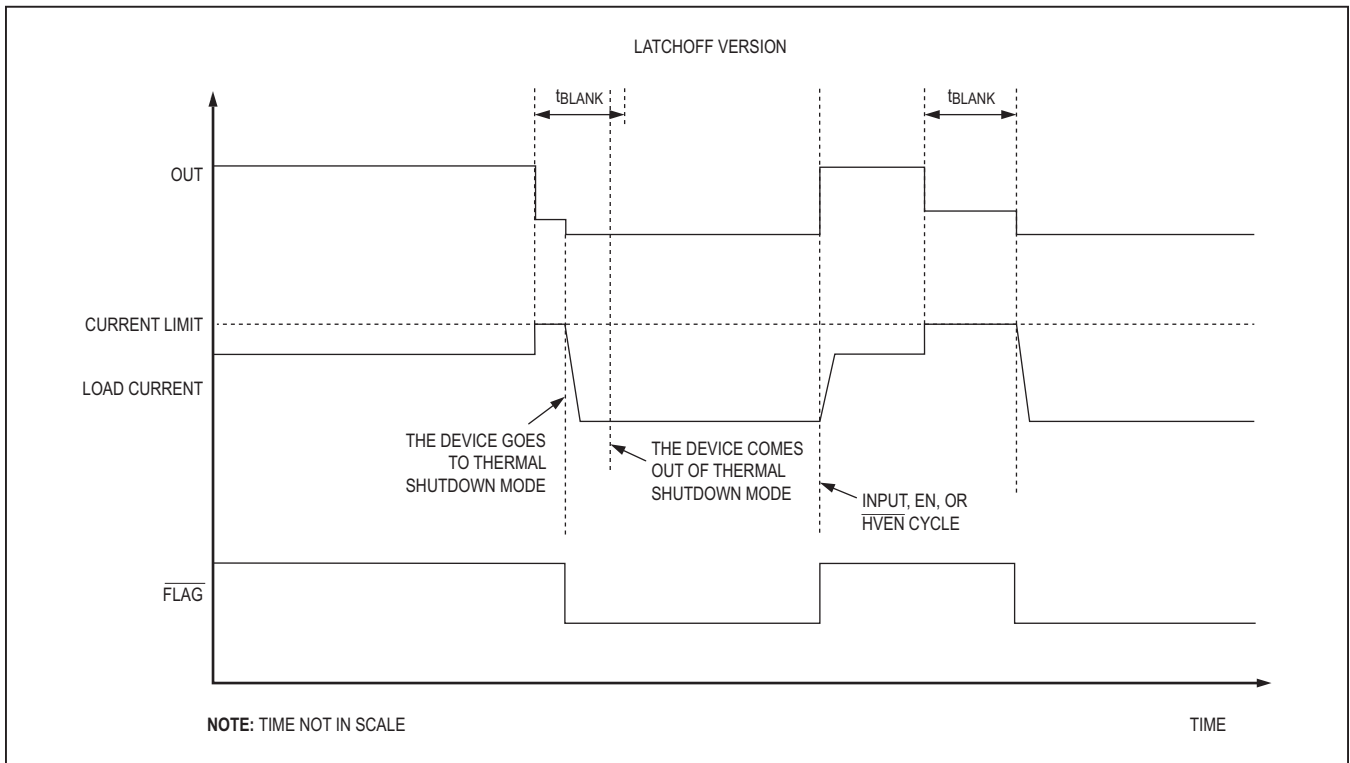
LATCHOFF VERSION

$t_{BLANK}$

$t_{BLANK}$

OUT

CURRENT LIMIT

LOAD CURRENT

THE DEVICE GOES TO THERMAL SHUTDOWN MODE

THE DEVICE COMES OUT OF THERMAL SHUTDOWN MODE

INPUT, EN, OR $\overline{\text{HVEN}}$ CYCLE

$\overline{\text{FLAG}}$

**NOTE:** TIME NOT IN SCALE

TIME